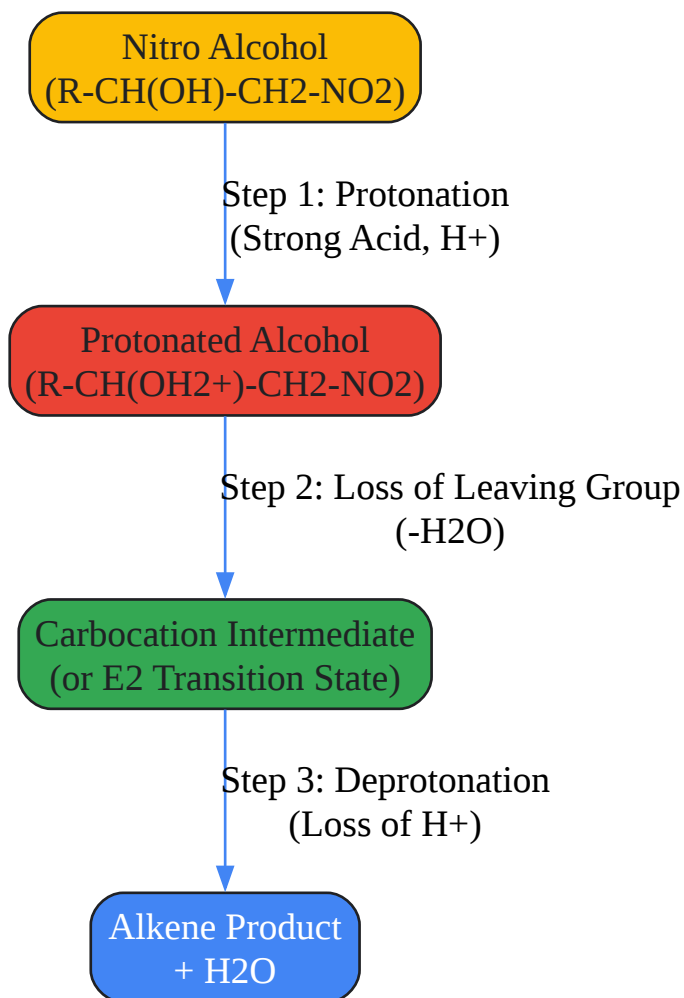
Nitro Alcohol
(R-CH(OH)-CH2-NO2)

Step 1: Protonation
(Strong Acid, H+)

Protonated Alcohol
(R-CH(OH2+)-CH2-NO2)

Step 2: Loss of Leaving Group
(-H2O)

Carbocation Intermediate
(or E2 Transition State)

Step 3: Deprotonation
(Loss of H+)

Alkene Product
+ H2O